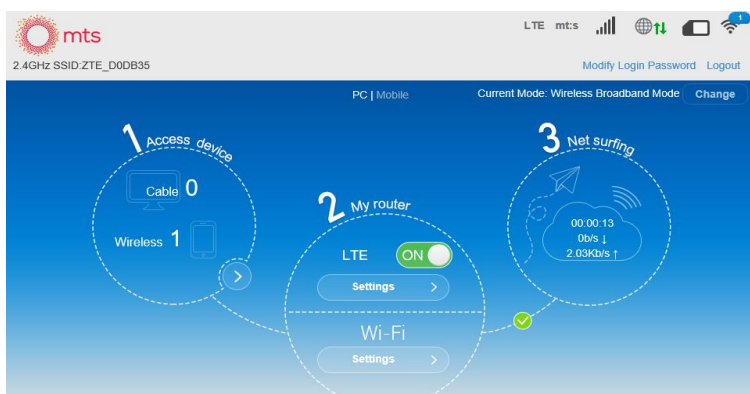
mts

LTE mt:s

1

2.4GHz SSID:ZTE_D0DB35

Modify Login Password Logout

PC | Mobile

Current Mode: Wireless Broadband Mode Change

1 Access device

Cable 0

Wireless 1

2 My router

LTE ON

Settings

Wi-Fi

Settings

3 Net surfing

00:00:13
0b/s ↓
2.03Kb/s ↑